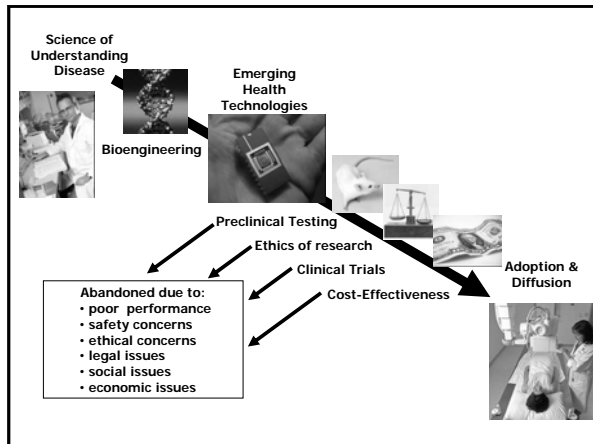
Science of Understanding Disease

Bioengineering

Emerging Health Technologies

Preclinical Testing

Ethics of research

Clinical Trials

Cost-Effectiveness

Adoption & Diffusion

Abandoned due to:
• poor performance
• safety concerns
• ethical concerns
• legal issues
• social issues
• economic issues